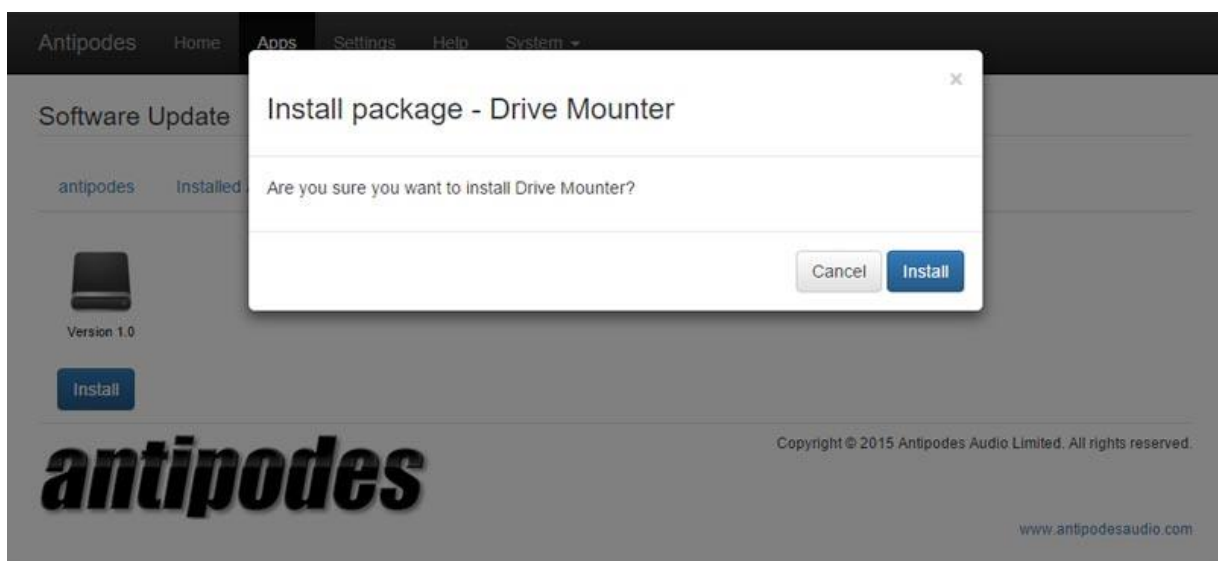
Antipodes Home Apps Settings Help System ▾

Software Update

antipodes Installed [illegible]

Version 1.0

Install

Install package - Drive Mounter

×

Are you sure you want to install Drive Mounter?

Cancel Install

antipodes

Copyright © 2015 Antipodes Audio Limited. All rights reserved.

www.antipodesaudio.com